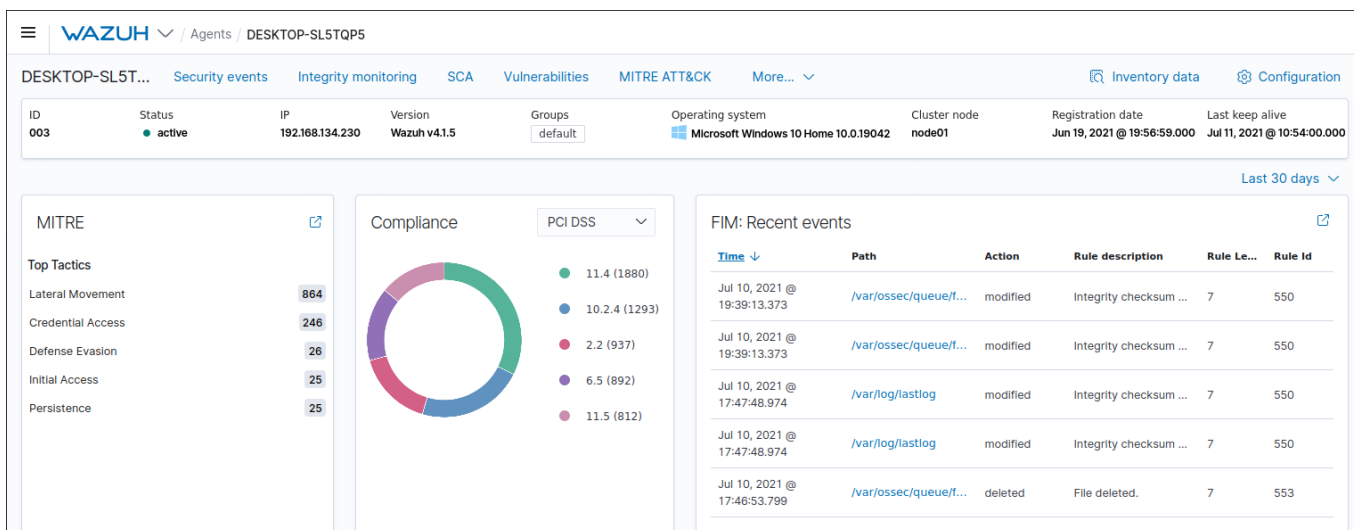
WAZUH / Agents / DESKTOP-SL5TQP5

DESKTOP-SL5T... Security events Integrity monitoring SCA Vulnerabilities MITRE ATT&CK More... Inventory data Configuration

| ID | Status | IP | Version | Groups | Operating system | Cluster node | Registration date | Last keep alive |
|---|---|---|---|---|---|---|---|---|
| 003 | active | 192.168.134.230 | Wazuh v4.1.5 | default | Microsoft Windows 10 Home 10.0.19042 | node01 | Jun 19, 2021 @ 19:56:59.000 | Jul 11, 2021 @ 10:54:00.000 |

Last 30 days

MITRE

Top Tactics

| | |
|---|---|
| Lateral Movement | 864 |
| Credential Access | 246 |
| Defense Evasion | 26 |
| Initial Access | 25 |
| Persistence | 25 |

Compliance

PCI DSS

11.4 (1880)
10.2.4 (1293)
2.2 (937)
6.5 (892)
11.5 (812)

FIM: Recent events

| Time | Path | Action | Rule description | Rule Le... | Rule Id |
|---|---|---|---|---|---|
| Jul 10, 2021 @ 19:39:13.373 | /var/ossec/queue/f... | modified | Integrity checksum ... | 7 | 550 |
| Jul 10, 2021 @ 19:39:13.373 | /var/ossec/queue/f... | modified | Integrity checksum ... | 7 | 550 |
| Jul 10, 2021 @ 17:47:48.974 | /var/log/lastlog | modified | Integrity checksum ... | 7 | 550 |
| Jul 10, 2021 @ 17:47:48.974 | /var/log/lastlog | modified | Integrity checksum ... | 7 | 550 |
| Jul 10, 2021 @ 17:46:53.799 | /var/ossec/queue/f... | deleted | File deleted. | 7 | 553 |